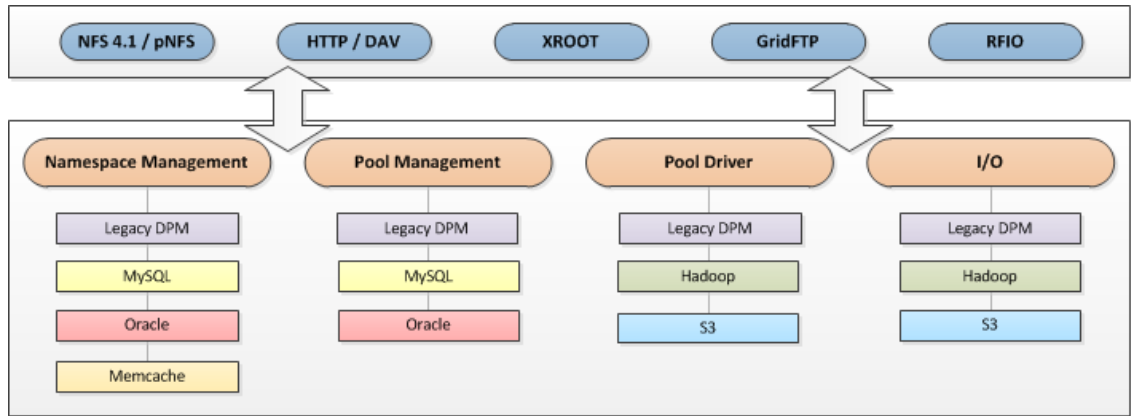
NFS 4.1 / pNFS
HTTP / DAV
XROOT
GridFTP
RFIO

Namespace Management
Legacy DPM
MySQL
Oracle
Memcache

Pool Management
Legacy DPM
MySQL
Oracle

Pool Driver
Legacy DPM
Hadoop
S3

I/O
Legacy DPM
Hadoop
S3